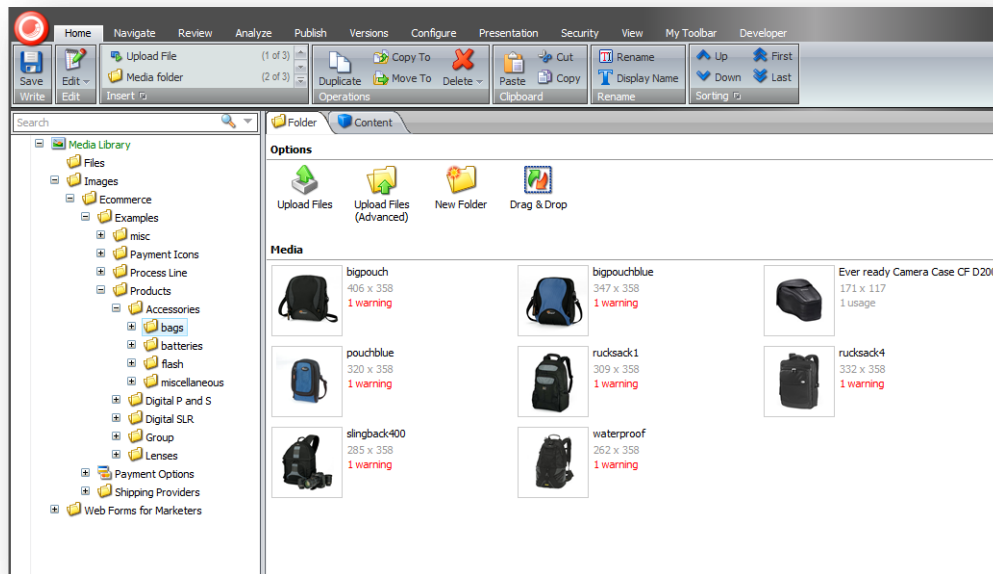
Home Navigate Review Analyze Publish Versions Configure Presentation Security View My Toolbar Developer

Save
Write
Edit
Edit
Upload File (1 of 3)
Media folder (2 of 3)
Insert
Duplicate
Copy To
Move To
Delete
Operations
Paste
Cut
Copy
Clipboard
Rename
Display Name
Rename
Up
Down
First
Last
Sorting

Search

Media Library
Files
Images
Ecommerce
Examples
misc
Payment Icons
Process Line
Products
Accessories
bags
batteries
flash
miscellaneous
Digital P and S
Digital SLR
Group
Lenses
Payment Options
Shipping Providers
Web Forms for Marketers

Folder
Content

Options

Upload Files
Upload Files (Advanced)
New Folder
Drag & Drop

Media

bigpouch
406 x 358
1 warning

bigpouchblue
347 x 358
1 warning

Ever ready Camera Case CF D20
171 x 117
1 usage

pouchblue
320 x 358
1 warning

rucksack1
309 x 358
1 warning

rucksack4
332 x 358
1 warning

slingback400
285 x 358
1 warning

waterproof
262 x 358
1 warning